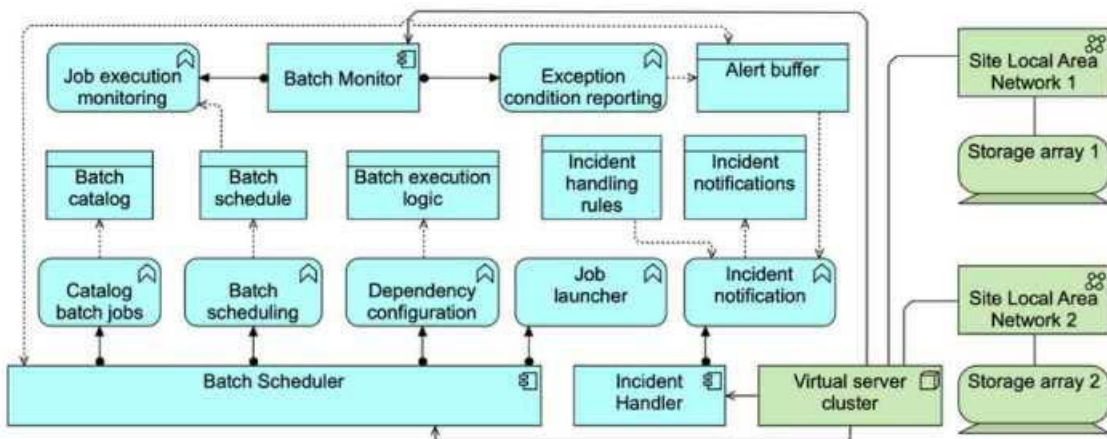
Job execution monitoring

Batch Monitor

Exception condition reporting

Alert buffer

Site Local Area Network 1

Storage array 1

Batch catalog

Batch schedule

Batch execution logic

Incident handling rules

Incident notifications

Catalog batch jobs

Batch scheduling

Dependency configuration

Job launcher

Incident notification

Site Local Area Network 2

Batch Scheduler

Incident Handler

Virtual server cluster

Storage array 2